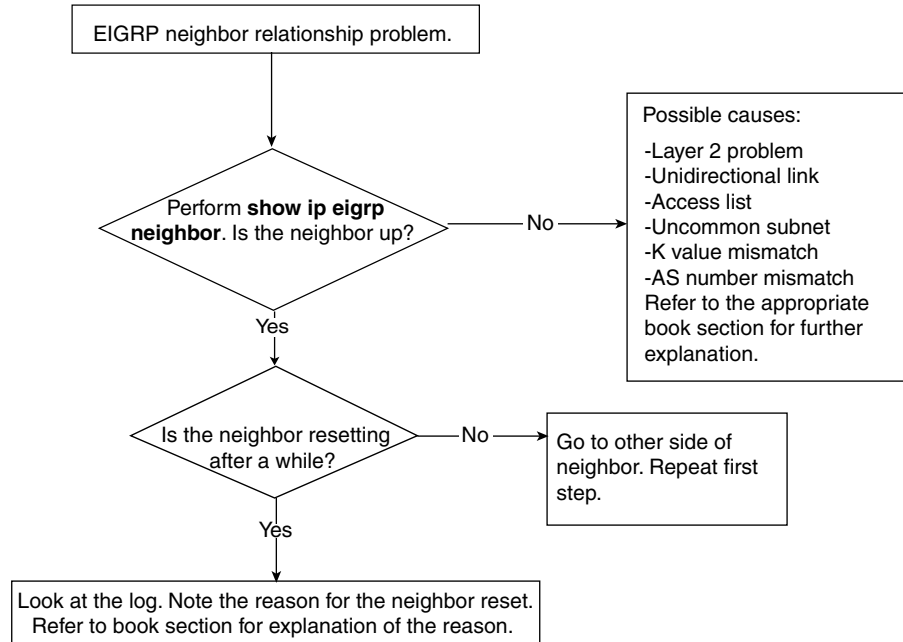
EIGRP neighbor relationship problem.

Perform **show ip eigrp neighbor**. Is the neighbor up?

No

Possible causes:

-Layer 2 problem
-Unidirectional link
-Access list
-Uncommon subnet
-K value mismatch
-AS number mismatch
Refer to the appropriate book section for further explanation.

Yes

Is the neighbor resetting after a while?

No

Go to other side of neighbor. Repeat first step.

Yes

Look at the log. Note the reason for the neighbor reset. Refer to book section for explanation of the reason.